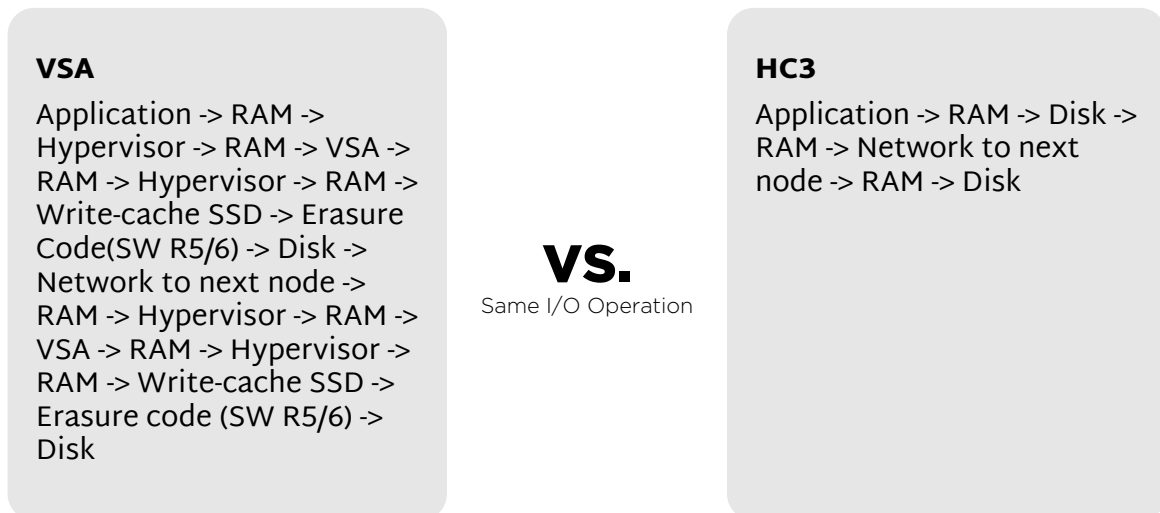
**VSA**

Application -> RAM -> Hypervisor -> RAM -> VSA -> RAM -> Hypervisor -> RAM -> Write-cache SSD -> Erasure Code(SW R5/6) -> Disk -> Network to next node -> RAM -> Hypervisor -> RAM -> VSA -> RAM -> Hypervisor -> RAM -> Write-cache SSD -> Erasure code (SW R5/6) -> Disk

VS.

Same I/O Operation

**HC3**

Application -> RAM -> Disk -> RAM -> Network to next node -> RAM -> Disk